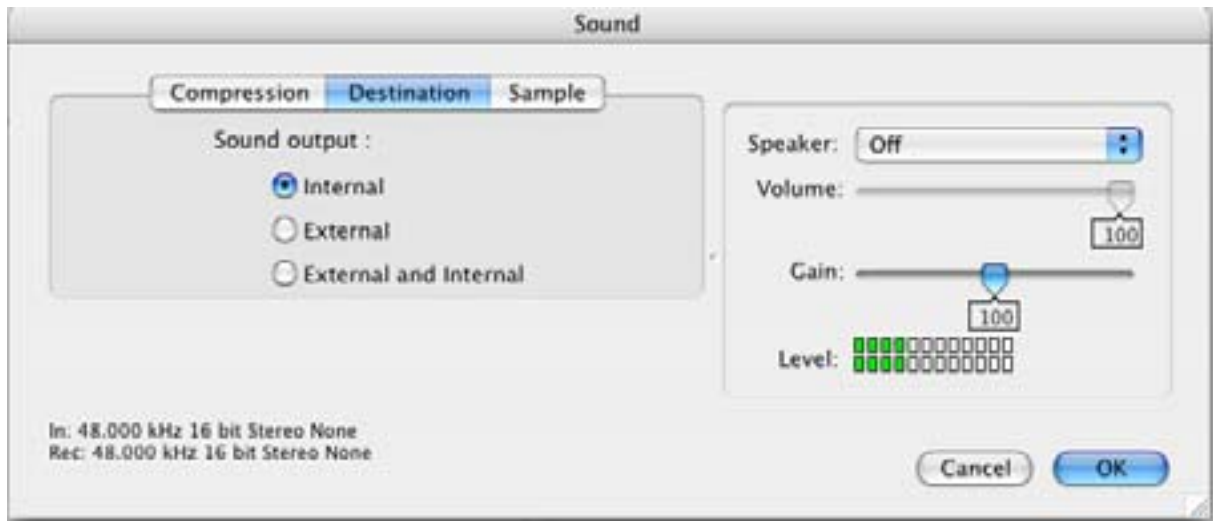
Sound

Compression | Destination | Sample

Sound output :

Internal

External

External and Internal

Speaker: Off

Volume:

100

Gain:

100

Level:

In: 48.000 kHz 16 bit Stereo None
Rec: 48.000 kHz 16 bit Stereo None

Cancel

OK